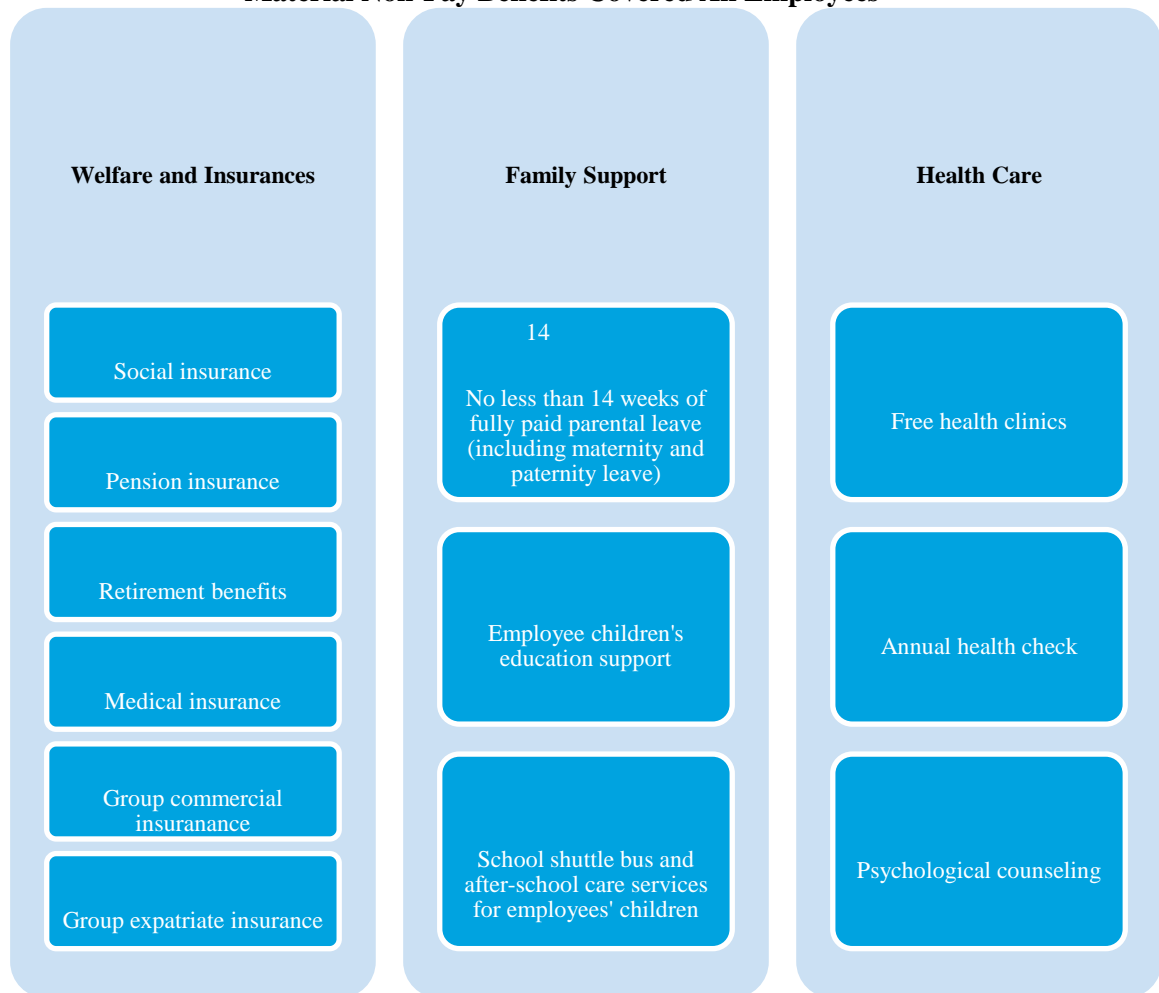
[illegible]

Welfare and Insurances

Social insurance

Pension insurance

Retirement benefits

Medical insurance

Group commercial insuranance

Group expatriate insurance

Family Support

14

No less than 14 weeks of fully paid parental leave (including maternity and paternity leave)

Employee children's education support

School shuttle bus and after-school care services for employees' children

Health Care

Free health clinics

Annual health check

Psychological counseling